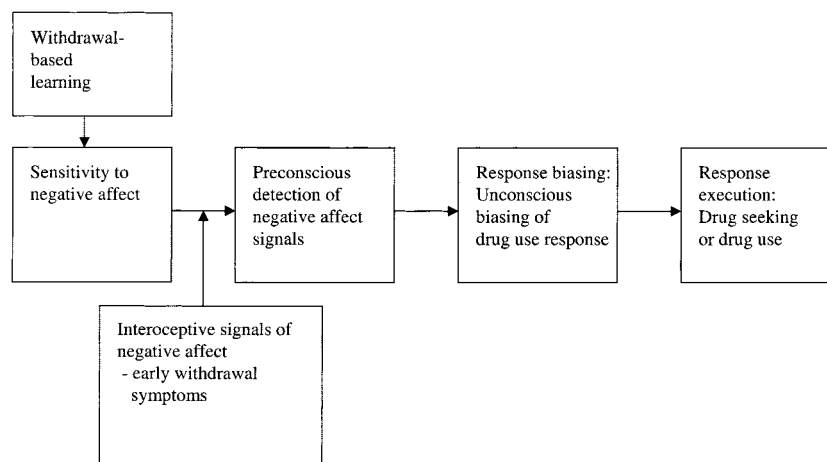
Withdrawal-based learning

Sensitivity to negative affect

Preconscious detection of negative affect signals

Response biasing: Unconscious biasing of drug use response

Response execution: Drug seeking or drug use

Interoceptive signals of negative affect
- early withdrawal symptoms